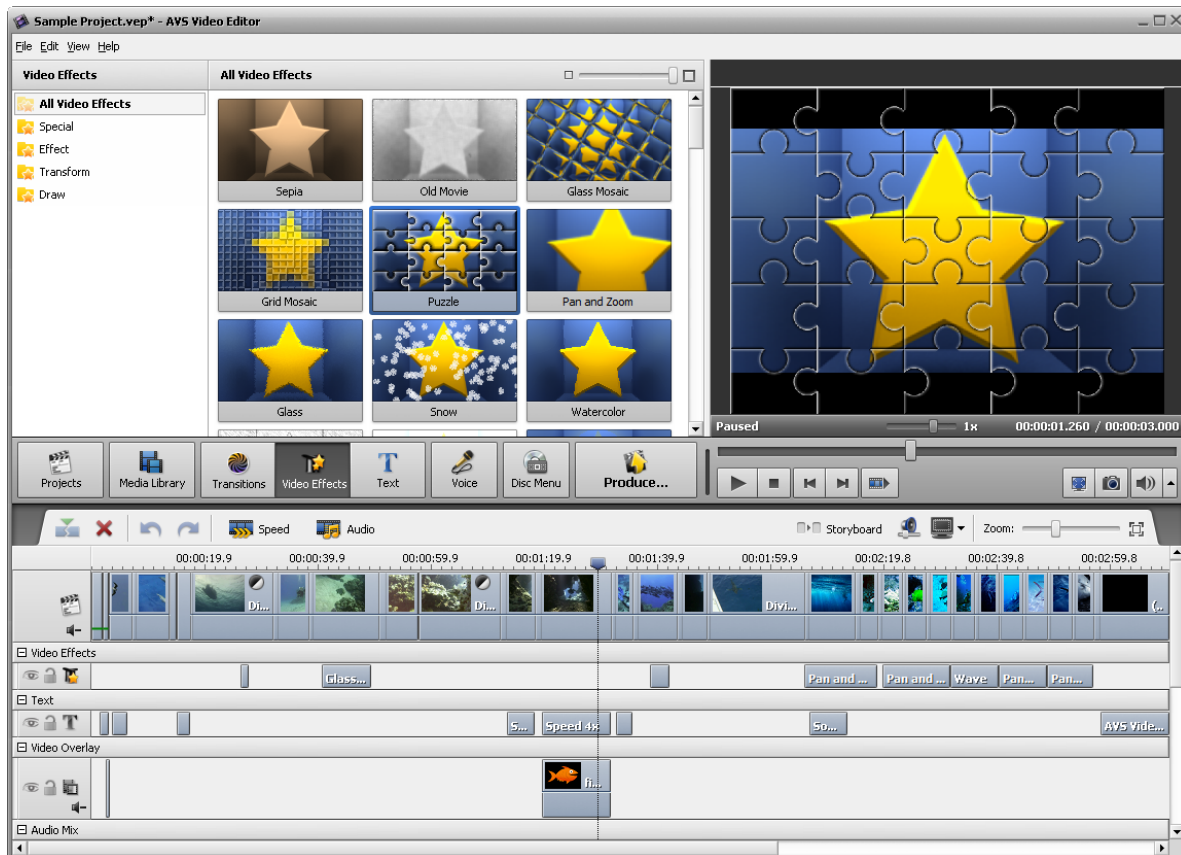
Sample Project.vep* - AVS Video Editor

File Edit View Help

Video Effects

All Video Effects

All Video Effects
Special
Effect
Transform
Draw

Sepia
Old Movie
Glass Mosaic
Grid Mosaic
Puzzle
Pan and Zoom
Glass
Snow
Watercolor

Paused 1x 00:00:01.260 / 00:00:03.000

Projects
Media Library
Transitions
Video Effects
Text
Voice
Disc Menu
Produce...

Speed
Audio
Storyboard
Zoom:

00:00:19.9 00:00:39.9 00:00:59.9 00:01:19.9 00:01:39.9 00:01:59.9 00:02:19.8 00:02:39.8 00:02:59.8

Di...
Di...
Divi...
(...

⊟ Video Effects
Glass...
Pan and ...
Pan and ...
Wave
Pan...
Pan...

⊟ Text
S...
Speed 4x
So...
AVS Vide...

⊟ Video Overlay
fi...

⊟ Audio Mix